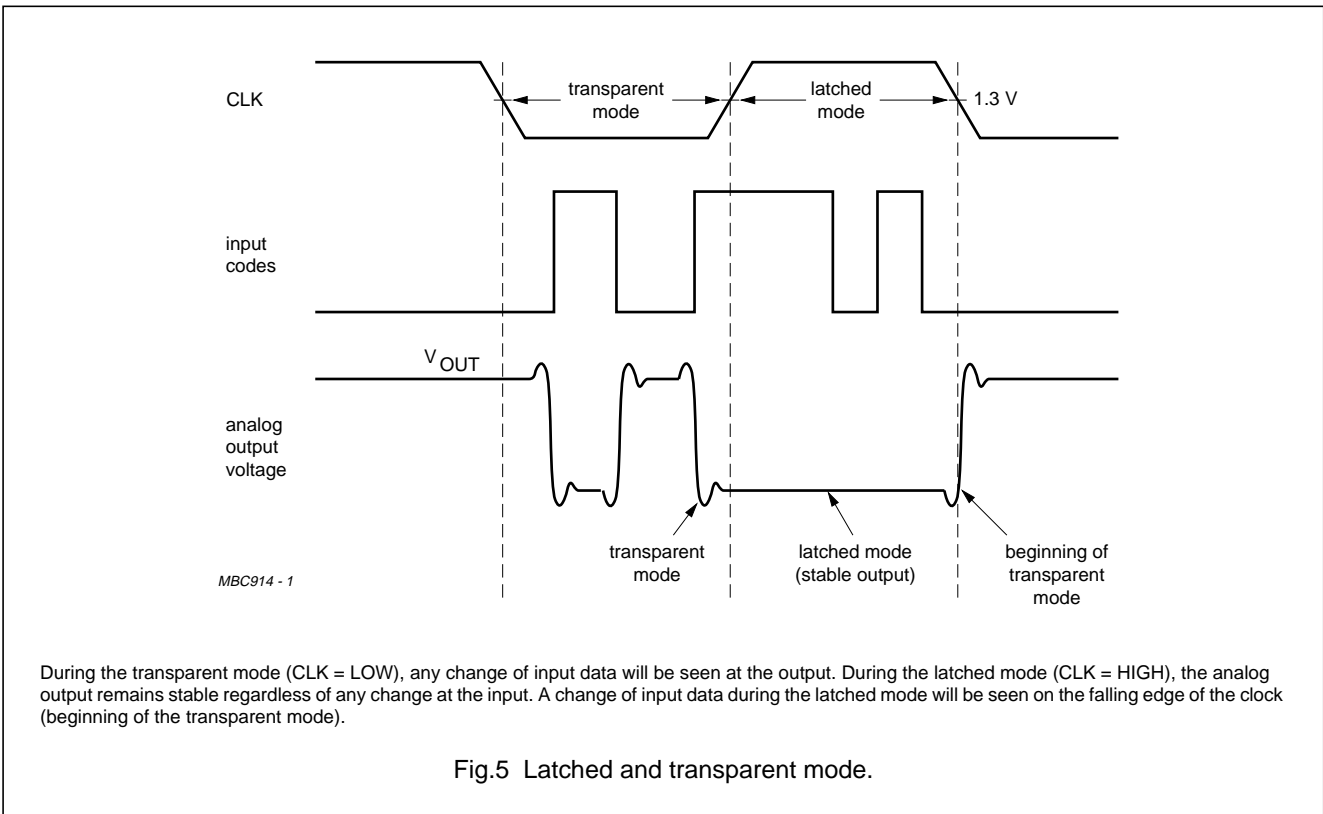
CLK

transparent mode

latched mode

1.3 V

input codes

$V_{OUT}$

analog output voltage

transparent mode

latched mode (stable output)

beginning of transparent mode

MBC914 - 1

During the transparent mode (CLK = LOW), any change of input data will be seen at the output. During the latched mode (CLK = HIGH), the analog output remains stable regardless of any change at the input. A change of input data during the latched mode will be seen on the falling edge of the clock (beginning of the transparent mode).

Fig.5 Latched and transparent mode.